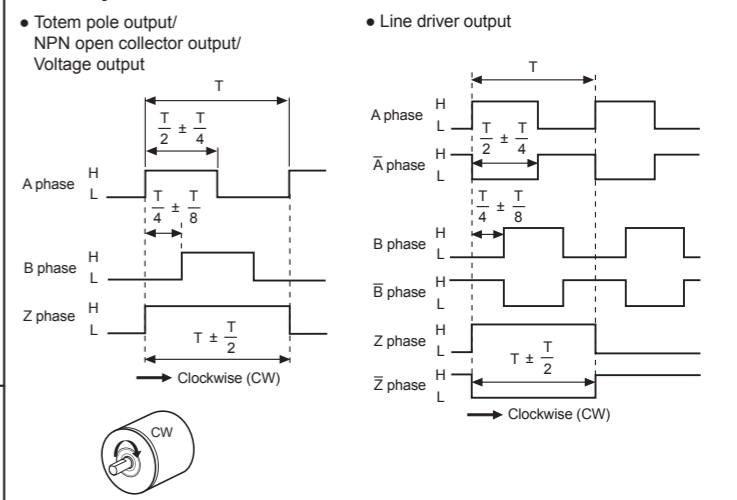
● Totem pole output/ NPN open collector output/ Voltage output

T

$\frac{T}{2} \pm \frac{T}{4}$

A phase H L

$\frac{T}{4} \pm \frac{T}{8}$

B phase H L

Z phase H L

$T \pm \frac{T}{2}$

Clockwise (CW)

CW

● Line driver output

T

A phase H L

$\frac{T}{2} \pm \frac{T}{4}$

$\overline{A}$ phase H L

$\frac{T}{4} \pm \frac{T}{8}$

B phase H L

$\overline{B}$ phase H L

Z phase H L

$T \pm \frac{T}{2}$

$\overline{Z}$ phase H L

Clockwise (CW)